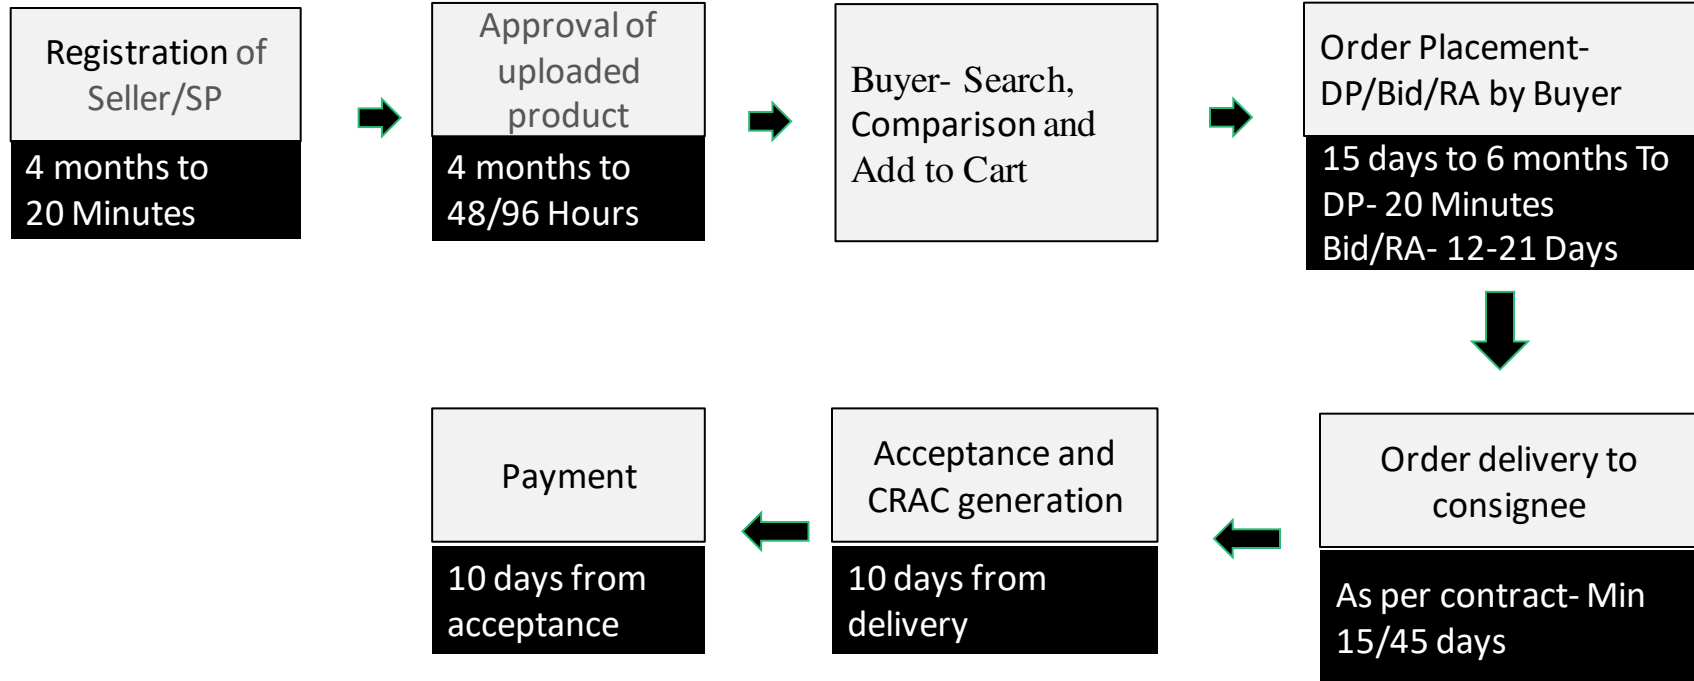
Registration of Seller/SP

4 months to 20 Minutes

Approval of uploaded product

4 months to 48/96 Hours

Buyer- Search, Comparison and Add to Cart

Order Placement- DP/Bid/RA by Buyer

15 days to 6 months To DP- 20 Minutes Bid/RA- 12-21 Days

Order delivery to consignee

As per contract- Min 15/45 days

Acceptance and CRAC generation

10 days from delivery

Payment

10 days from acceptance